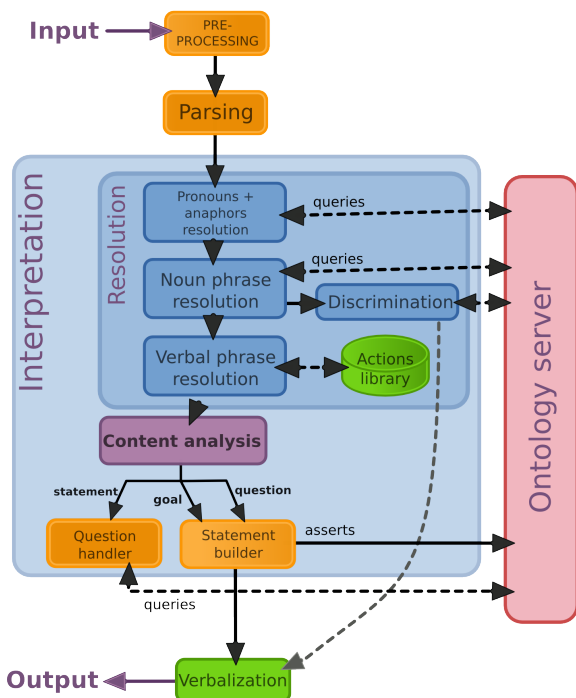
Input

PRE-PROCESSING

Parsing

Interpretation

Resolution

Pronouns + anaphors resolution

queries

Noun phrase resolution

queries

Discrimination

Verbal phrase resolution

Actions library

Ontology server

Content analysis

statement

goal

question

Question handler

Statement builder

asserts

queries

Output

Verbalization